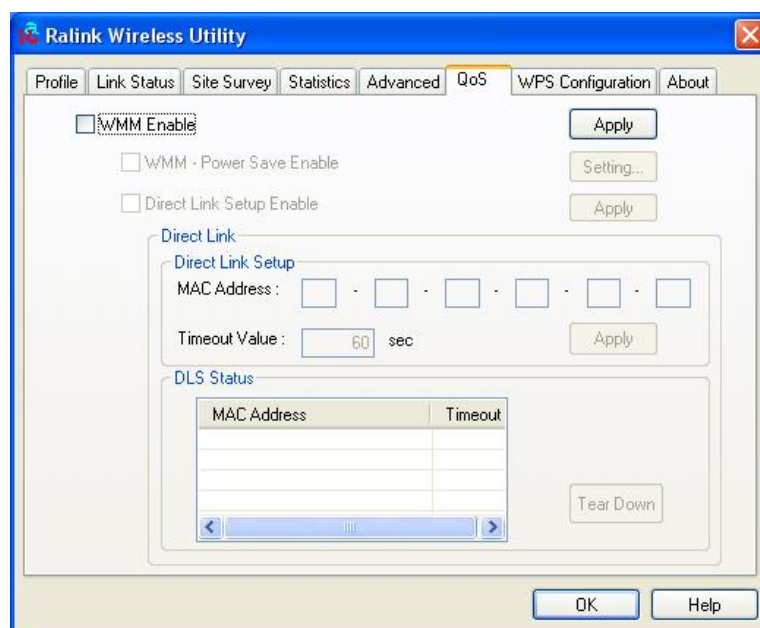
Ralink Wireless Utility

Profile | Link Status | Site Survey | Statistics | Advanced | QoS | WPS Configuration | About

WMM Enable

Apply

WMM - Power Save Enable

Setting...

Direct Link Setup Enable

Apply

Direct Link

Direct Link Setup

MAC Address : - - - - -

Timeout Value : 60 sec

Apply

DLS Status

| MAC Address | Timeout |
|---|---|
| | |
| | |
| | |
| | |

Tear Down

OK

Help